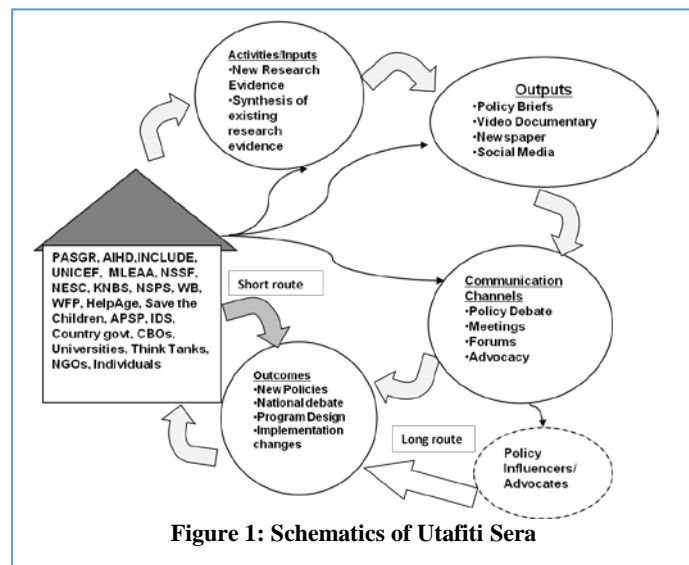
Activities/Inputs
•New Research Evidence
•Synthesis of existing research evidence

Outputs
•Policy Briefs
•Video Documentary
•Newspaper
•Social Media

PASGR, AIHD, INCLUDE, UNICEF, MLEAA, NSSF, NESC, KNBS, NSPS, WB, WFP, HelpAge, Save the Children, APSP, IDS, Country govt, CBOs, Universities, Think Tanks, NGOs, Individuals

Short route

Communication Channels
•Policy Debate
•Meetings
•Forums
•Advocacy

Outcomes
•New Policies
•National debate
•Program Design
•Implementation changes

Long route

Policy Influencers/ Advocates

Figure 1: Schematics of Utafiti Sera